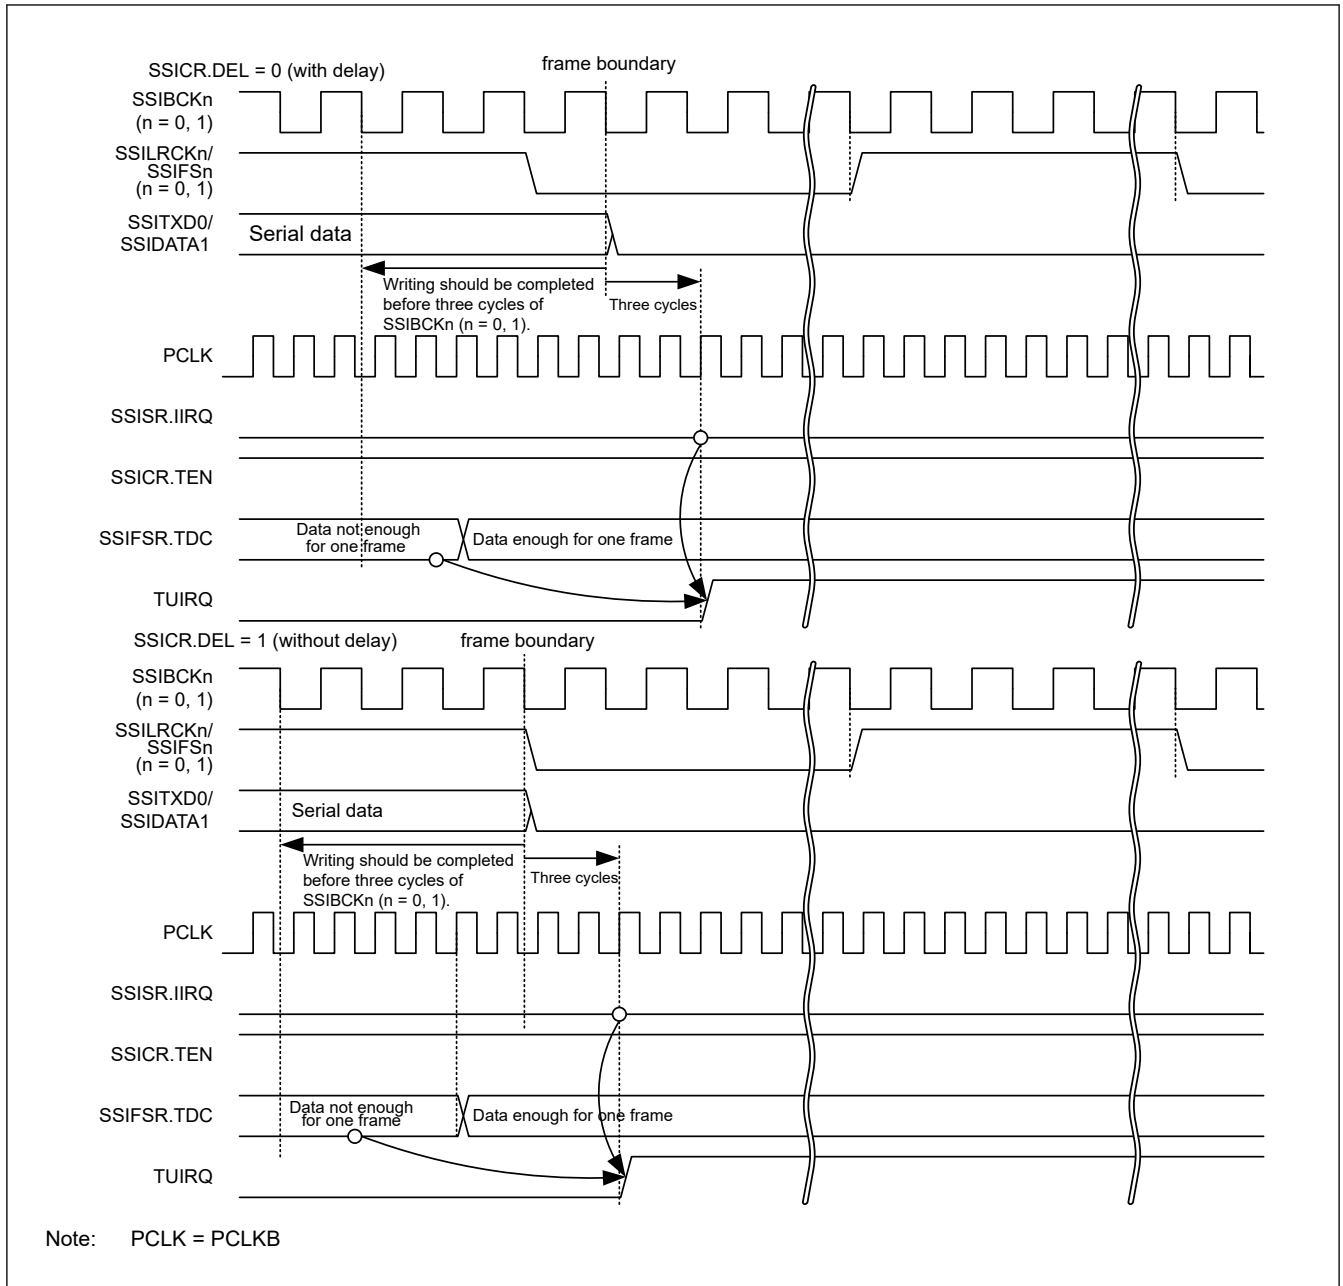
SSICR.DEL = 0 (with delay)

frame boundary

SSIBCKn (n = 0, 1)

SSILRCKn/ SSIFSn (n = 0, 1)

SSITXD0/ SSIDATA1

Serial data

Writing should be completed before three cycles of SSIBCKn (n = 0, 1).

Three cycles

PCLK

SSISR.IIRQ

SSICR.TEN

SSIFSR.TDC

Data not enough for one frame

Data enough for one frame

TUIRQ

SSICR.DEL = 1 (without delay)

frame boundary

SSIBCKn (n = 0, 1)

SSILRCKn/ SSIFSn (n = 0, 1)

SSITXD0/ SSIDATA1

Serial data

Writing should be completed before three cycles of SSIBCKn (n = 0, 1).

Three cycles

PCLK

SSISR.IIRQ

SSICR.TEN

SSIFSR.TDC

Data not enough for one frame

Data enough for one frame

TUIRQ

Note: PCLK = PCLKB